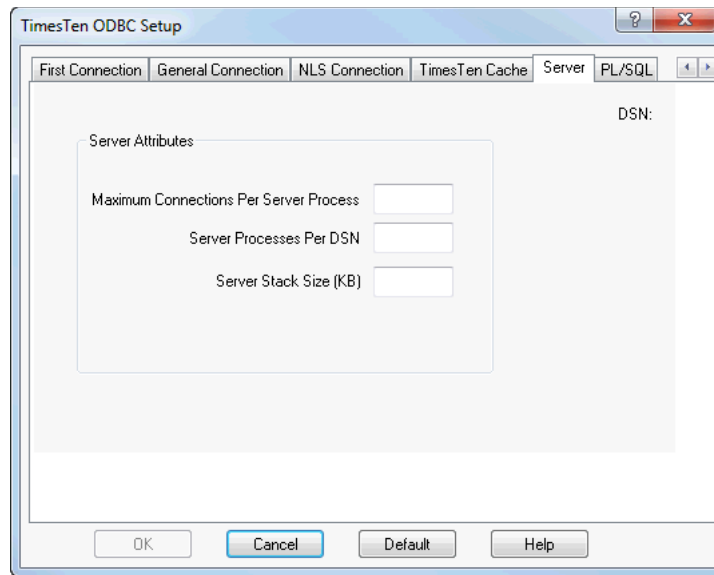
TimesTen ODBC Setup

?

X

First Connection | General Connection | NLS Connection | TimesTen Cache | Server | PL/SQL

DSN:

Server Attributes

Maximum Connections Per Server Process

Server Processes Per DSN

Server Stack Size (KB)

OK

Cancel

Default

Help